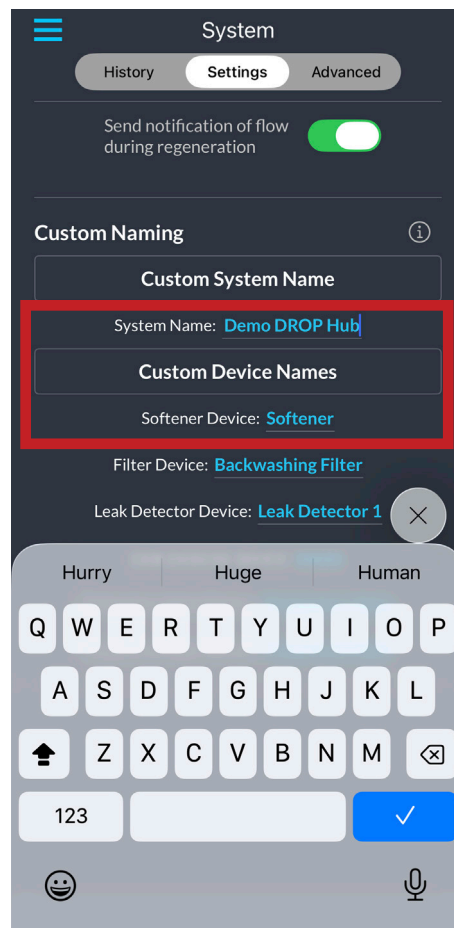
System

History Settings Advanced

Send notification of flow during regeneration

Custom Naming

Custom System Name

System Name: Demo DROP Hub

Custom Device Names

Softener Device: Softener

Filter Device: Backwashing Filter

Leak Detector Device: Leak Detector 1

Hurry Huge Human

Q W E R T Y U I O P
A S D F G H J K L
Z X C V B N M
123 ✓